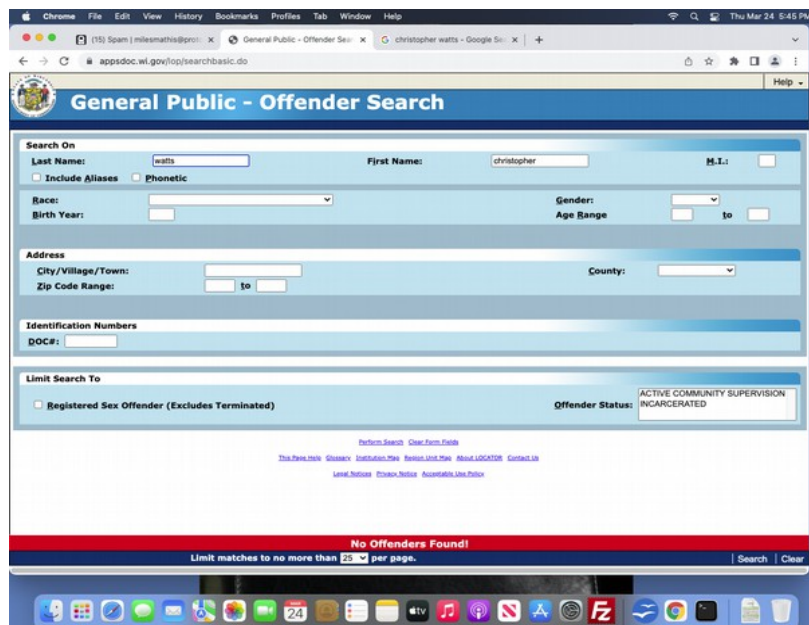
Chrome File Edit View History Bookmarks Profiles Tab Window Help

Thu Mar 24 5:45 PM

(15) Spam | milesmathis@prot

General Public - Offender Sea

christopher watts - Google Se

appsdoc.wi.gov/lop/searchbasic.do

Help

General Public - Offender Search

Search On

Last Name: watts

First Name: christopher

M.I.:

Include Aliases

Phonetic

Race:

Gender:

Birth Year:

Age Range to

Address

City/Village/Town:

County:

Zip Code Range: to

Identification Numbers

DOC#:

Limit Search To

Registered Sex Offender (Excludes Terminated)

Offender Status: ACTIVE COMMUNITY SUPERVISION INCARCERATED

Perform Search Clear Form Fields

This Page Help Glossary Institution Map Region Unit Map About LOCATOR Contact Us

Legal Notices Privacy Notice Acceptable Use Policy

No Offenders Found!

Limit matches to no more than 25 per page.

Search | Clear

24